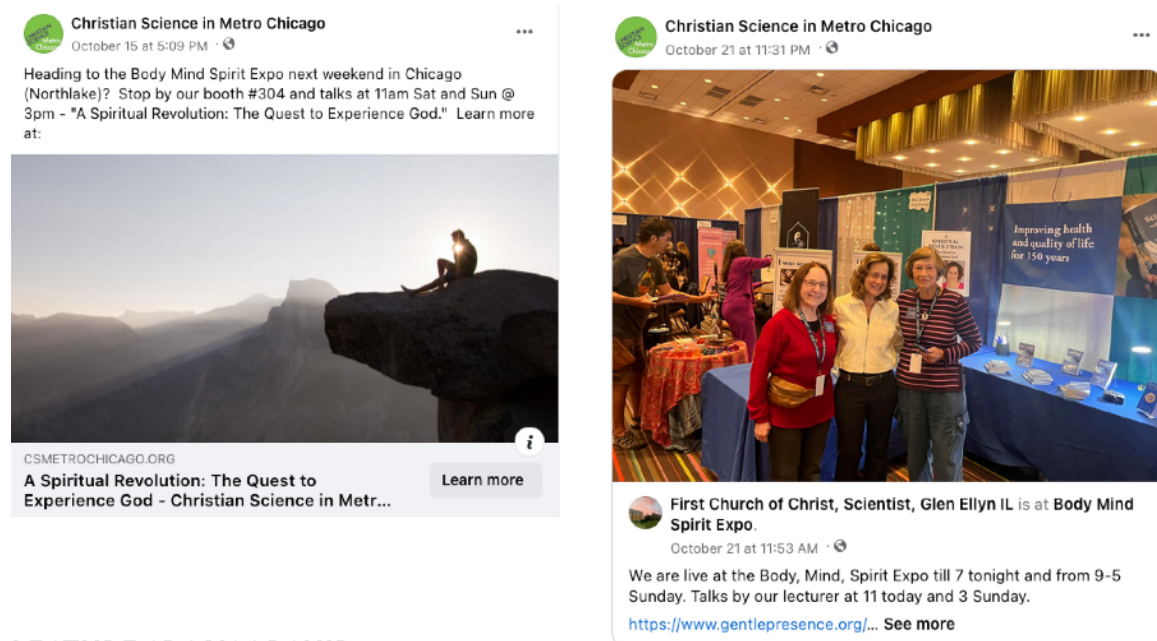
Christian Science in Metro Chicago
October 15 at 5:09 PM ·

Heading to the Body Mind Spirit Expo next weekend in Chicago (Northlake)? Stop by our booth #304 and talks at 11am Sat and Sun @ 3pm - "A Spiritual Revolution: The Quest to Experience God." Learn more at:

CSMETROCHICAGO.ORG
A Spiritual Revolution: The Quest to Experience God - Christian Science in Metr...
Learn more

Christian Science in Metro Chicago
October 21 at 11:31 PM ·

Improving health and quality of life for 150 years

First Church of Christ, Scientist, Glen Ellyn IL is at Body Mind Spirit Expo.
October 21 at 11:53 AM ·

We are live at the Body, Mind, Spirit Expo till 7 tonight and from 9-5 Sunday. Talks by our lecturer at 11 today and 3 Sunday.
https://www.gentlepresence.org/... See more